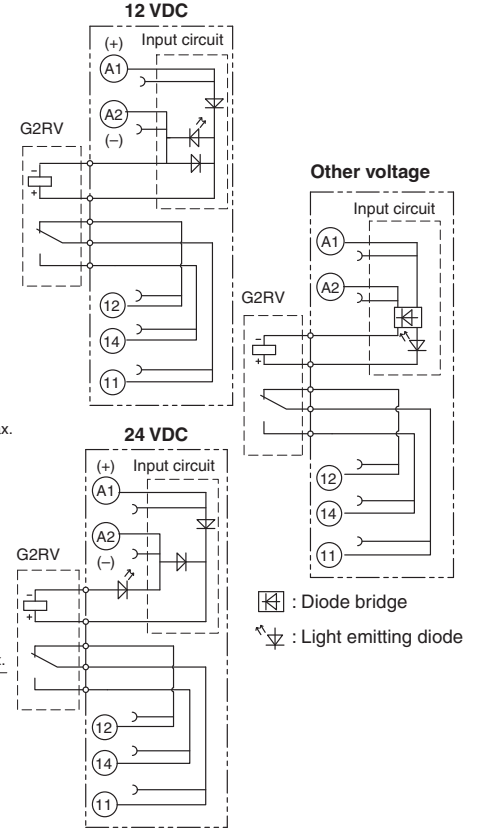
12 VDC

(+)
Input circuit
A1
A2
(–)
G2RV
–
+
12
14
11

Other voltage

Input circuit
A1
A2
G2RV
–
+
12
14
11

x.

24 VDC

(+)
Input circuit
A1
A2
(–)
G2RV
–
+
12
14
11

: Diode bridge

: Light emitting diode